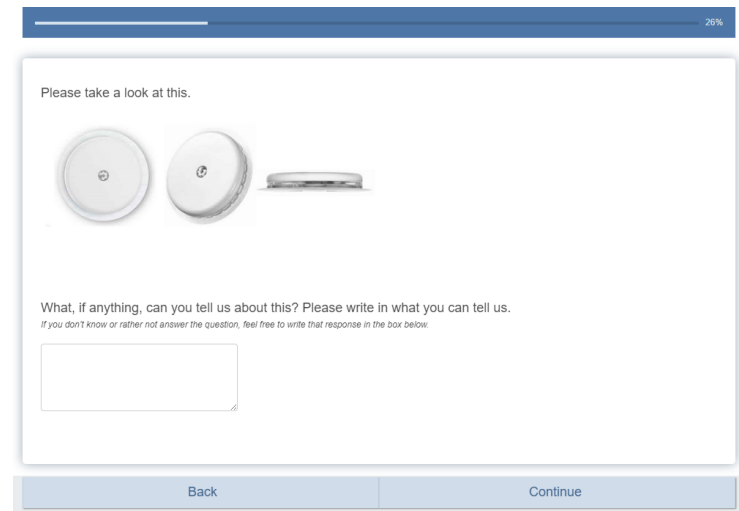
26%

Please take a look at this.

What, if anything, can you tell us about this? Please write in what you can tell us.
If you don't know or rather not answer the question, feel free to write that response in the box below.

Back
Continue